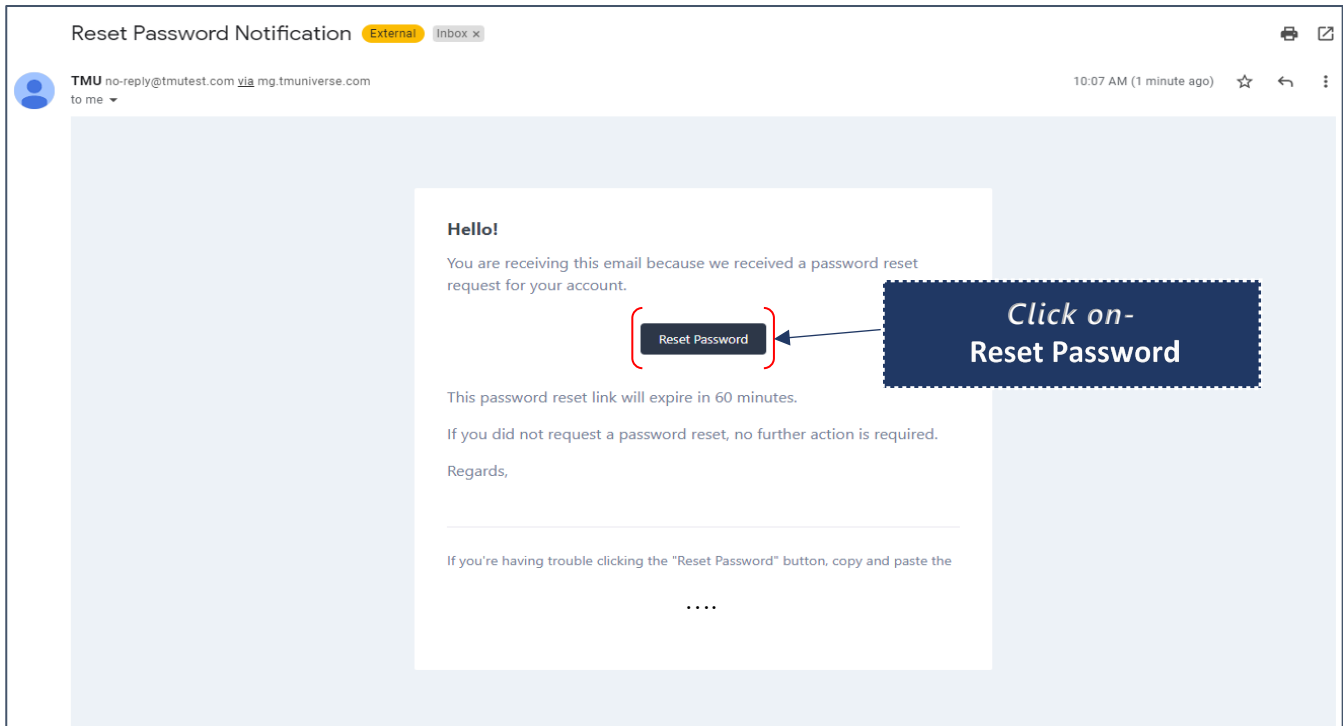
Reset Password Notification External Inbox ×

TMU no-reply@tmutest.com via mg.tmuniverse.com
to me

10:07 AM (1 minute ago)

Hello!

You are receiving this email because we received a password reset request for your account.

Reset Password

Click on-
Reset Password

This password reset link will expire in 60 minutes.

If you did not request a password reset, no further action is required.

Regards,

If you're having trouble clicking the "Reset Password" button, copy and paste the

....